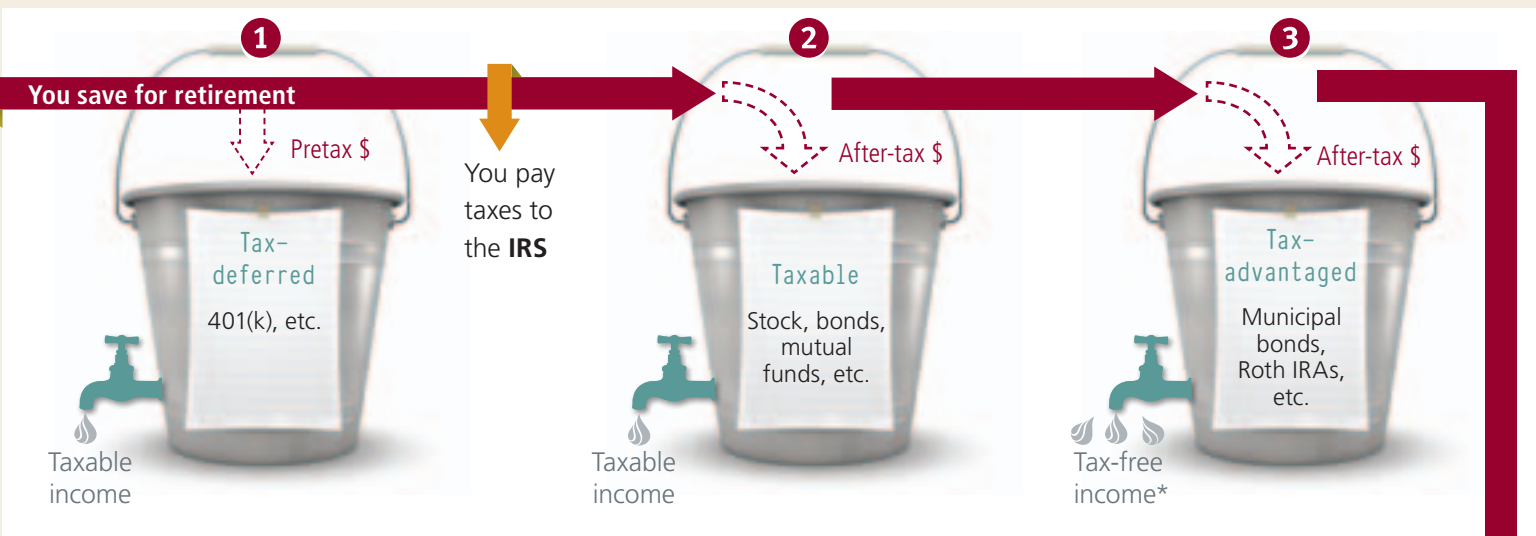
1

You save for retirement

Pretax $

Tax-deferred

401(k), etc.

Taxable income

You pay taxes to the **IRS**

2

After-tax $

Taxable

Stock, bonds, mutual funds, etc.

Taxable income

3

After-tax $

Tax-advantaged

Municipal bonds, Roth IRAs, etc.

Tax-free income*